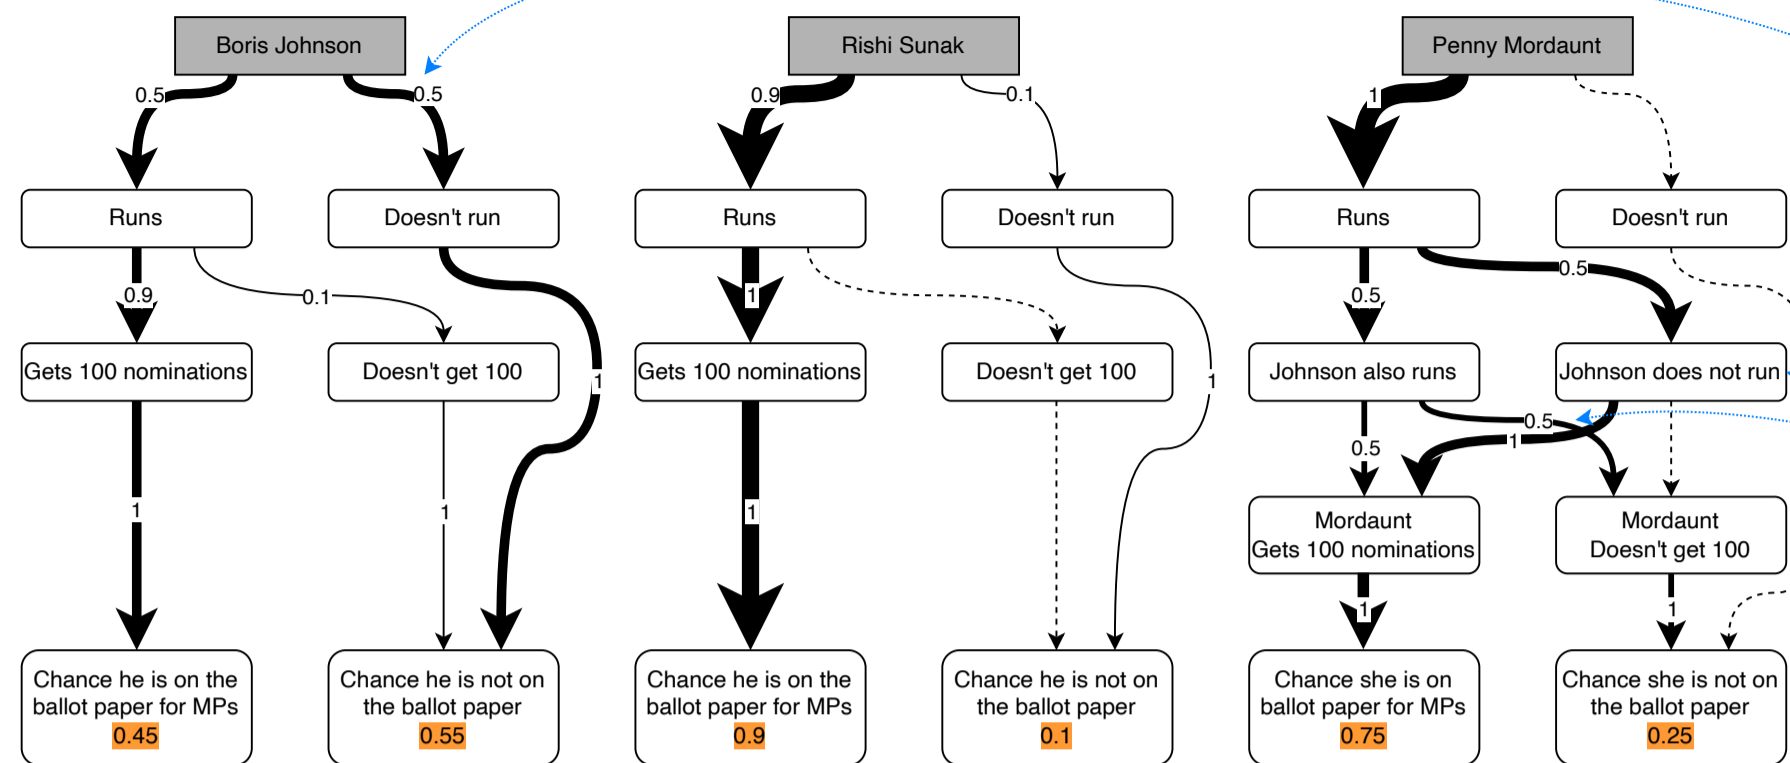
Boris Johnson

0.5

0.5

Runs

Doesn't run

0.9

0.1

Gets 100 nominations

Doesn't get 100

1

1

1

Chance he is on the ballot paper for MPs 0.45

Chance he is not on the ballot paper 0.55

Rishi Sunak

0.9

0.1

Runs

Doesn't run

1

Gets 100 nominations

Doesn't get 100

1

1

Chance he is on the ballot paper for MPs 0.9

Chance he is not on the ballot paper 0.1

Penny Mordaunt

1

Runs

Doesn't run

0.5

0.5

Johnson also runs

Johnson does not run

0.5

0.5

1

Mordaunt Gets 100 nominations

Mordaunt Doesn't get 100

1

1

Chance she is on ballot paper for MPs 0.75

Chance she is not on the ballot paper 0.25